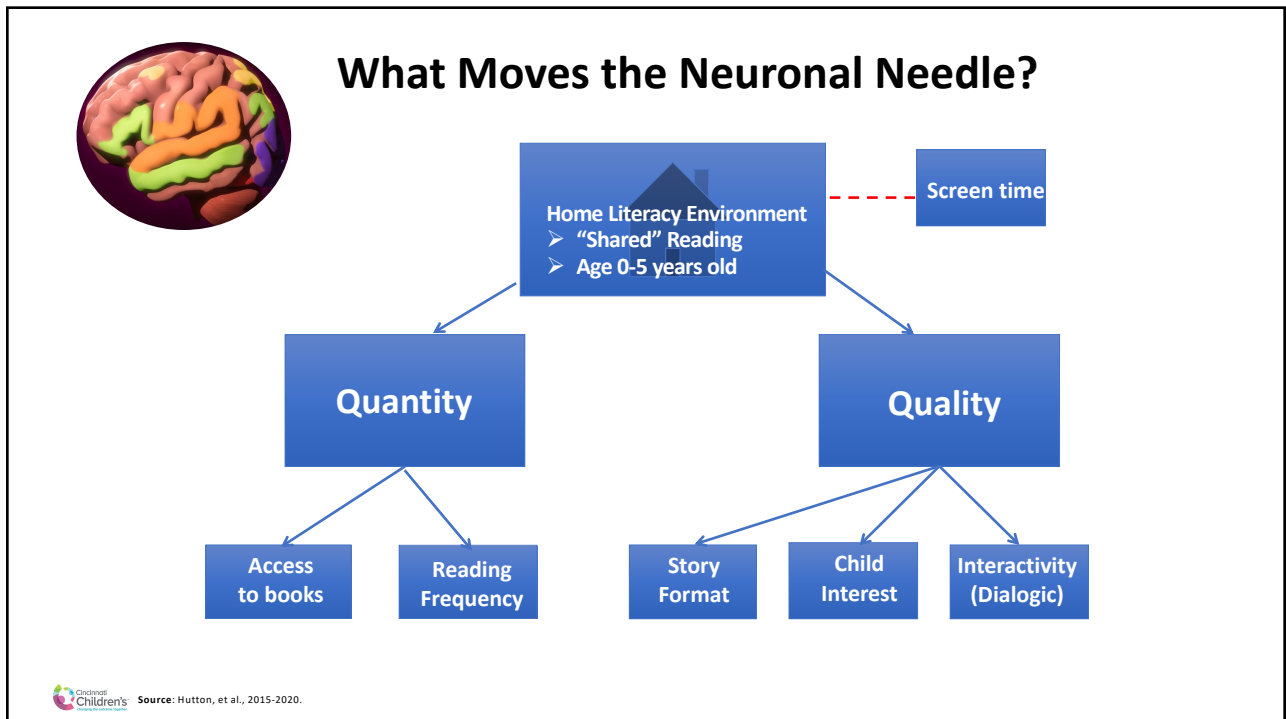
What Moves the Neuronal Needle?

Home Literacy Environment
➢ "Shared" Reading
➢ Age 0-5 years old

Screen time

Quantity

Quality

Access to books

Reading Frequency

Story Format

Child Interest

Interactivity (Dialogic)

Cincinnati Children's

Source: Hutton, et al., 2015-2020.